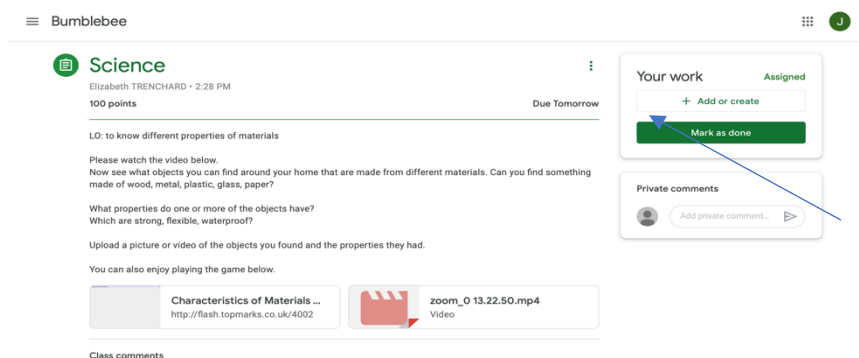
Bumblebee

J

Science

Elizabeth TRENCHARD • 2:28 PM

100 points

Due Tomorrow

LO: to know different properties of materials

Please watch the video below.
Now see what objects you can find around your home that are made from different materials. Can you find something made of wood, metal, plastic, glass, paper?

What properties do one or more of the objects have?
Which are strong, flexible, waterproof?

Upload a picture or video of the objects you found and the properties they had.

You can also enjoy playing the game below.

Characteristics of Materials ...
http://flash.topmarks.co.uk/4002

zoom_0 13.22.50.mp4
Video

Class comments

Your work

Assigned

+ Add or create

Mark as done

Private comments

Add private comment...